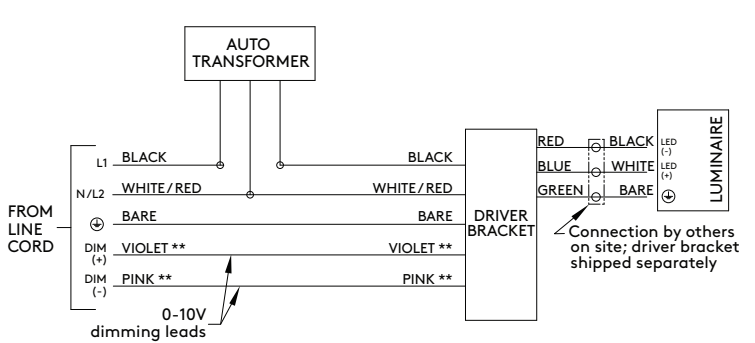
AUTO TRANSFORMER

FROM LINE CORD

L1 BLACK

N/L2 WHITE/RED

⏚ BARE

DIM (+) VIOLET **

DIM (-) PINK **

BLACK

WHITE/RED

BARE

VIOLET **

PINK **

0-10V dimming leads

DRIVER BRACKET

RED

BLUE

GREEN

BLACK

WHITE

BARE

LED (-)

LED (+)

⏚

LUMINAIRE

Connection by others on site; driver bracket shipped separately